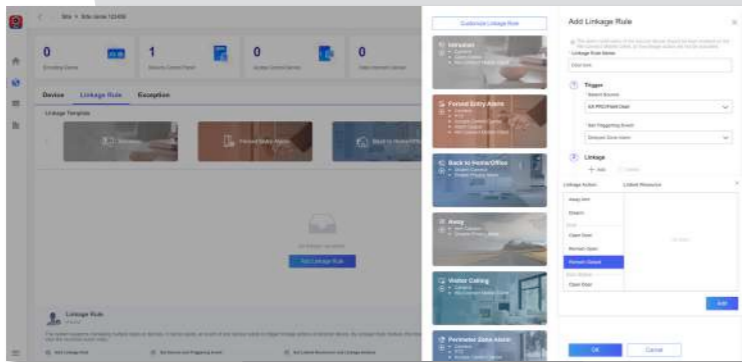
Site > Site name 123456

0
1
0
0

Device Linkage Rule Exception

Linkage Template

Intrusion
Forced Entry Alarm
Back to Home/Office

Add Linkage Rule

Linkage Rule

Customize Linkage Rule

Intrusion

Forced Entry Alarm

Back to Home/Office

Away

Visitor Calling

Perimeter Zone Alarm

Add Linkage Rule

Linkage Rule Name

Trigger

Event Source

AX PRO/Panel/Door

Linkage

+ Add

Linkage Action
Linked Resource

Away Arm
Disarm
Open Door
Remain Open
Remain Closed
Close Door

Add

OK
Cancel